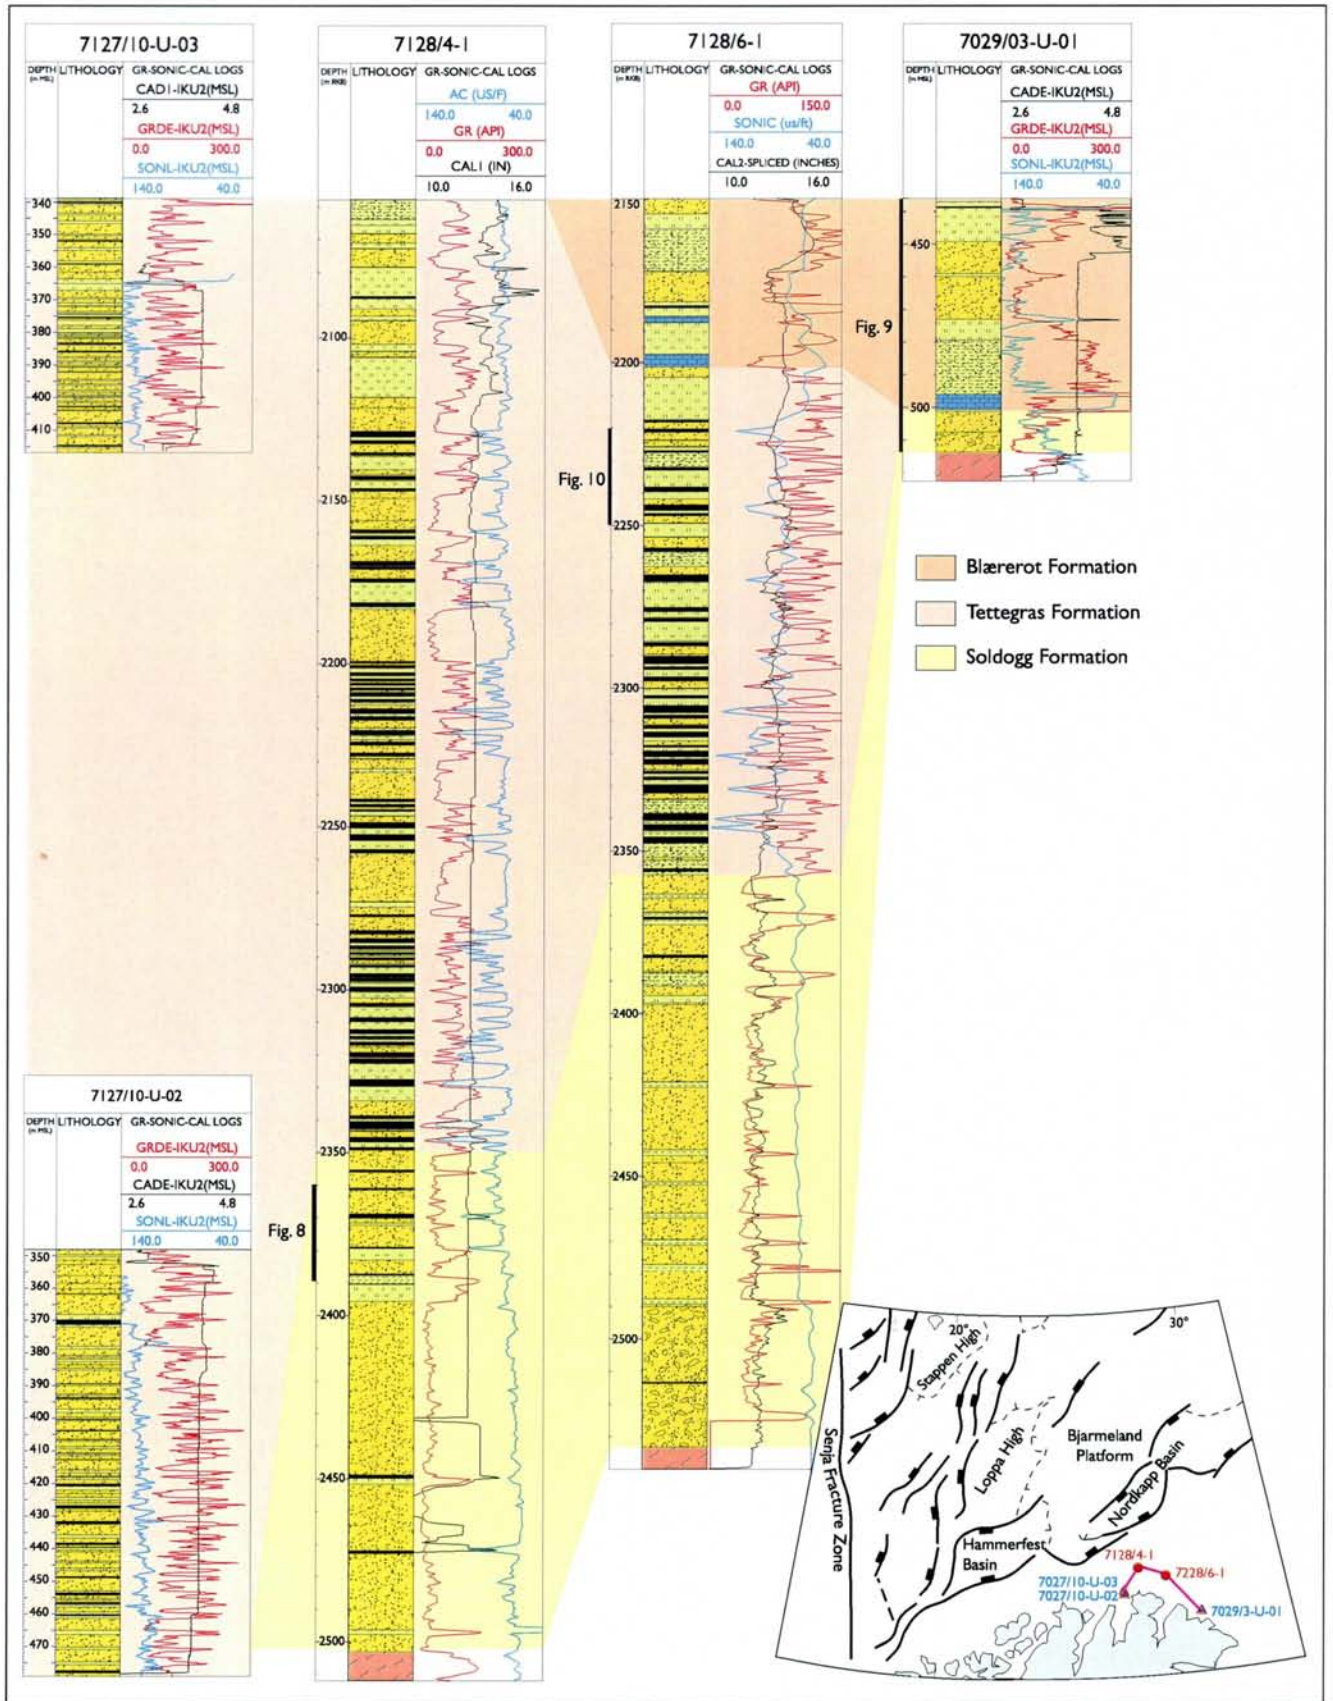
7127/10-U-03

DEPTH (m MSL) LITHOLOGY GR-SONIC-CAL LOGS

CAD1-IKU2(MSL)
2.6 4.8
GRDE-IKU2(MSL)
0.0 300.0
SONL-IKU2(MSL)
140.0 40.0

340
350
360
370
380
390
400
410

7128/4-1

DEPTH (m RKB) LITHOLOGY GR-SONIC-CAL LOGS

AC (US/F)
140.0 40.0
GR (API)
0.0 300.0
CAL1 (IN)
10.0 16.0

2100
2150
2200
2250
2300
2350
2400
2450
2500

7128/6-1

DEPTH (m RKB) LITHOLOGY GR-SONIC-CAL LOGS

GR (API)
0.0 150.0
SONIC (us/ft)
140.0 40.0
CAL2-SPLICED (INCHES)
10.0 16.0

2150
2200
2250
2300
2350
2400
2450
2500

7029/03-U-01

DEPTH (m MSL) LITHOLOGY GR-SONIC-CAL LOGS

CADE-IKU2(MSL)
2.6 4.8
GRDE-IKU2(MSL)
0.0 300.0
SONL-IKU2(MSL)
140.0 40.0

450
500

Fig. 9

Fig. 10

Fig. 8

Blærerot Formation
Tettegras Formation
Soldogg Formation

7127/10-U-02

DEPTH (m MSL) LITHOLOGY GR-SONIC-CAL LOGS

GRDE-IKU2(MSL)
0.0 300.0
CADE-IKU2(MSL)
2.6 4.8
SONL-IKU2(MSL)
140.0 40.0

350
360
370
380
390
400
410
420
430
440
450
460
470

20°
30°
Stappen High
Loppa High
Bjarmeland Platform
Nordkapp Basin
Senja Fracture Zone
Hammerfest Basin
7128/4-1
7228/6-1
7027/10-U-03
7027/10-U-02
7029/3-U-01